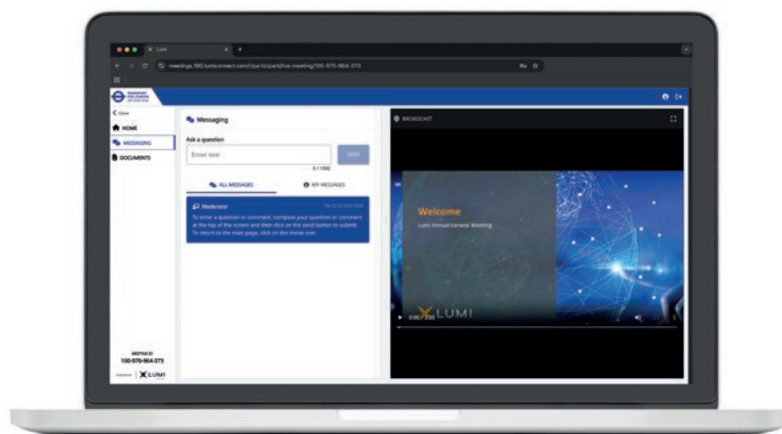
Lumi

meetings.100.lumiconnect.com/participant/live-meeting/100-970-964-375

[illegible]

Close

HOME

MESSAGING

DOCUMENTS

Messaging

Ask a question

Enter text

SEND

0 / 1000

ALL MESSAGES

MY MESSAGES

Moderator

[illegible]

To enter a question or comment, compose your question or comment at the top of the screen and then click on the send button to submit. To return to the main page, click on the home icon.

BROADCAST

Welcome

Lumi Annual General Meeting

LUMI

0:00 / 2:00

MEETING ID

100-970-964-375

Powered by LUMI